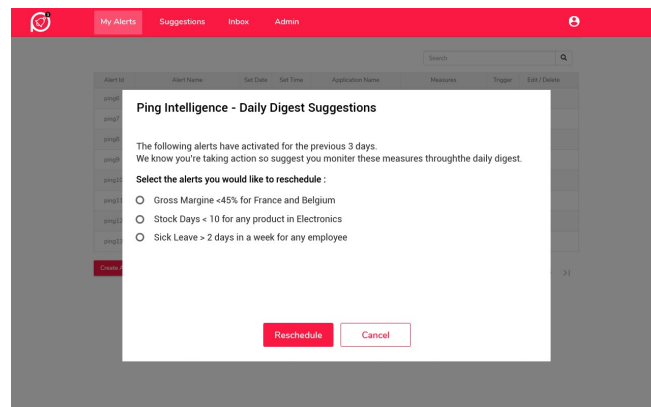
My Alerts Suggestions Inbox Admin

Search

| Alert Id | Alert Name | Set Date | Set Time | Application Name | Measures | Trigger | Edit / Delete |
|---|---|---|---|---|---|---|---|
| pmg6 | | | | | | | |
| pmg7 | | | | | | | |
| pmg8 | | | | | | | |
| pmg9 | | | | | | | |
| pmg10 | | | | | | | |
| pmg11 | | | | | | | |
| pmg12 | | | | | | | |
| pmg13 | | | | | | | |

Create A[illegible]

>|

Ping Intelligence - Daily Digest Suggestions

The following alerts have activated for the previous 3 days.
We know you're taking action so suggest you moniter these measures throughthe daily digest.

Select the alerts you would like to reschedule :

Gross Margine <45% for France and Belgium

Stock Days < 10 for any product in Electronics

Sick Leave > 2 days in a week for any employee

Reschedule

Cancel